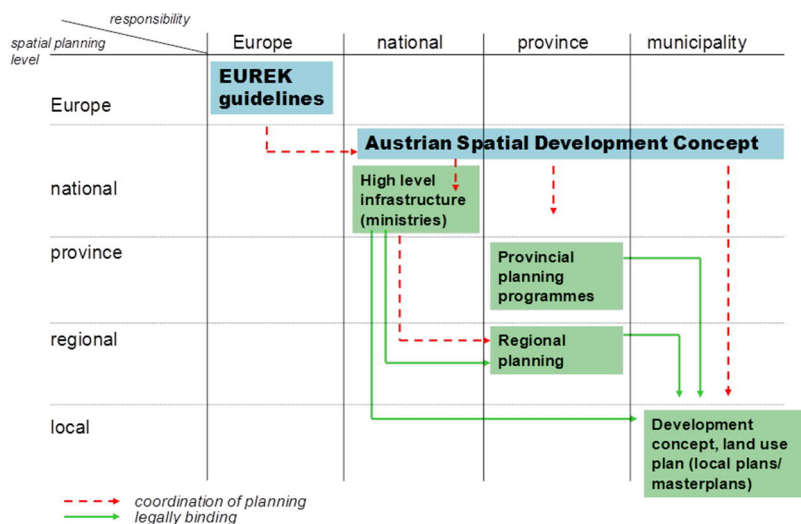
| responsibility / spatial planning level | Europe | national | province | municipality |
|---|---|---|---|---|
| Europe | EUREK guidelines | | | |
| national | | Austrian Spatial Development Concept | | |
| national | | High level infrastructure (ministries) | | |
| province | | | Provincial planning programmes | |
| regional | | | Regional planning | |
| local | | | | Development concept, land use plan (local plans/ masterplans) |

coordination of planning
legally binding